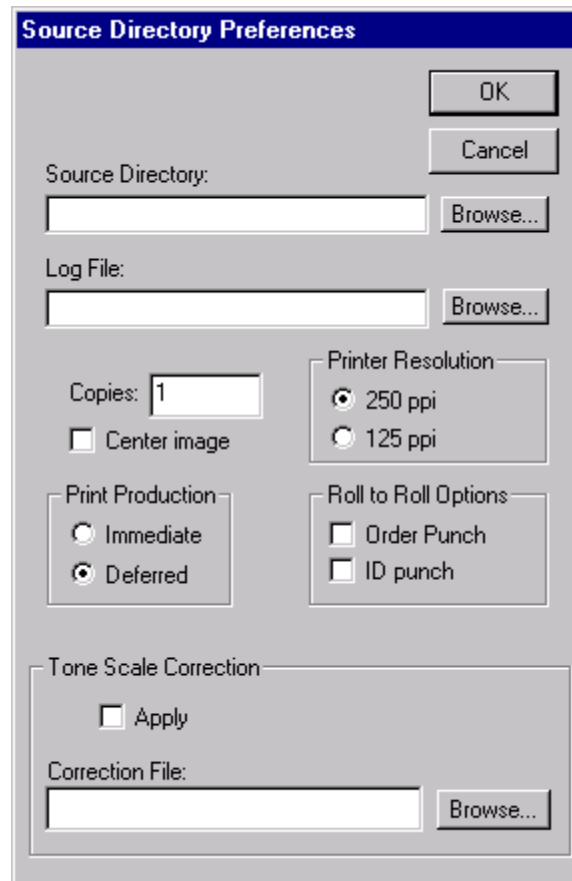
Source Directory Preferences

OK

Cancel

Source Directory:

Browse...

Log File:

Browse...

Copies: 1

Center image

Printer Resolution

250 ppi

125 ppi

Print Production

Immediate

Deferred

Roll to Roll Options

Order Punch

ID punch

Tone Scale Correction

Apply

Correction File:

Browse...